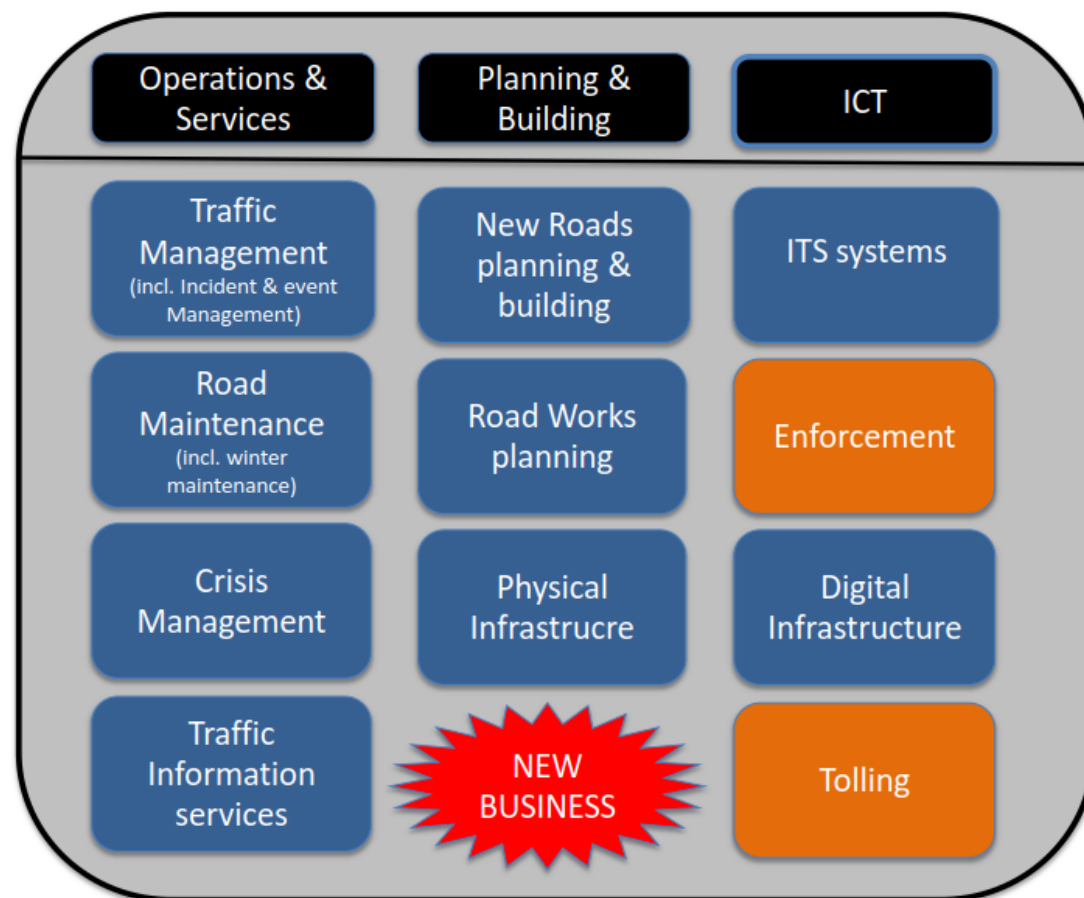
Operations & Services

Planning & Building

ICT

Traffic Management
(incl. Incident & event Management)

New Roads planning & building

ITS systems

Road Maintenance
(incl. winter maintenance)

Road Works planning

Enforcement

Crisis Management

Physical Infrastrucre

Digital Infrastructure

Traffic Information services

NEW BUSINESS

Tolling